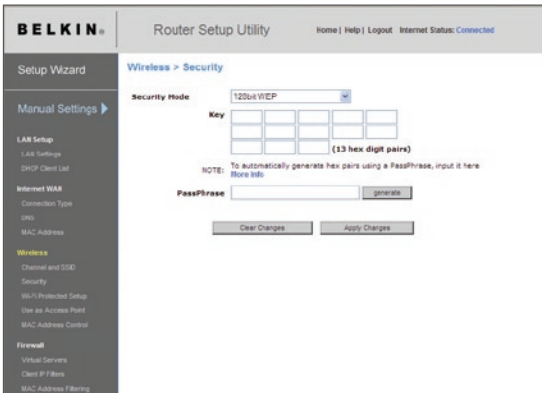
BELKIN.

Router Setup Utility

Home | Help | Logout Internet Status: Connected

Setup Wizard

Manual Settings

LAN Setup

LAN Settings

DHCP Client List

Internet WAN

Connection Type

DNS

MAC Address

Wireless

Channel and SSID

Security

Wi-Fi Protected Setup

Use as Access Point

MAC Address Control

Firewall

Virtual Servers

Client IP Filters

MAC Address Filtering

Wireless > Security

Security Mode 128bit WEP

Key

(13 hex digit pairs)

NOTE: To automatically generate hex pairs using a PassPhrase, input it here More Info

PassPhrase generate

Clear Changes Apply Changes